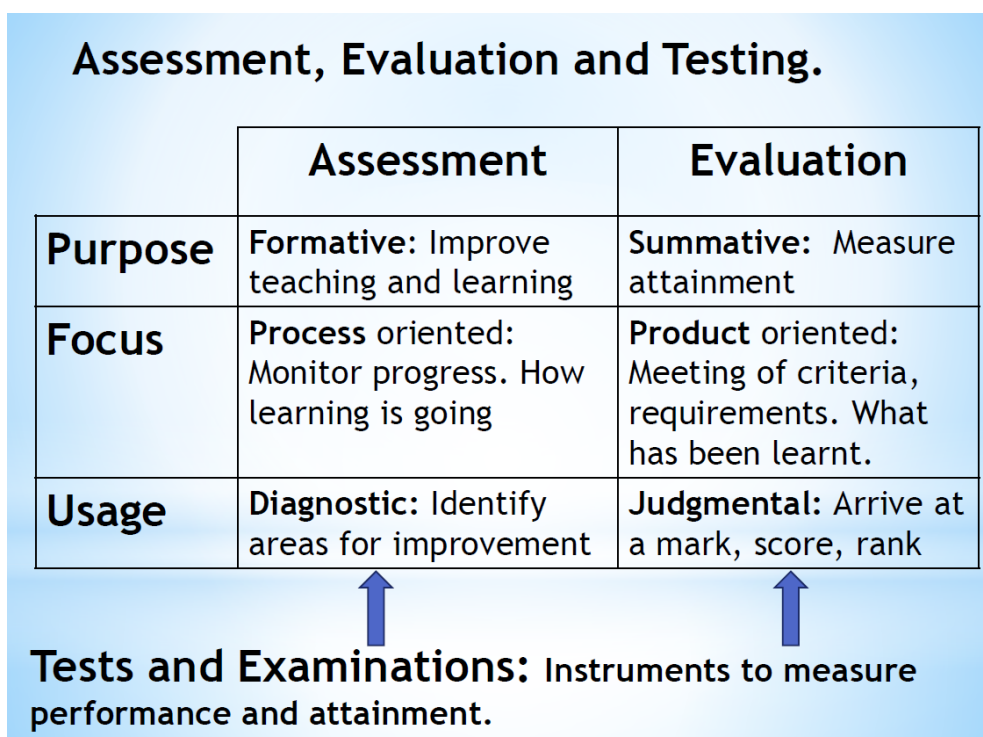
Assessment, Evaluation and Testing.

| | Assessment | Evaluation |
|---|---|---|
| Purpose | **Formative**: Improve teaching and learning | **Summative:** Measure attainment |
| Focus | **Process** oriented: Monitor progress. How learning is going | **Product** oriented: Meeting of criteria, requirements. What has been learnt. |
| Usage | **Diagnostic:** Identify areas for improvement | **Judgmental:** Arrive at a mark, score, rank |

Tests and Examinations: Instruments to measure performance and attainment.